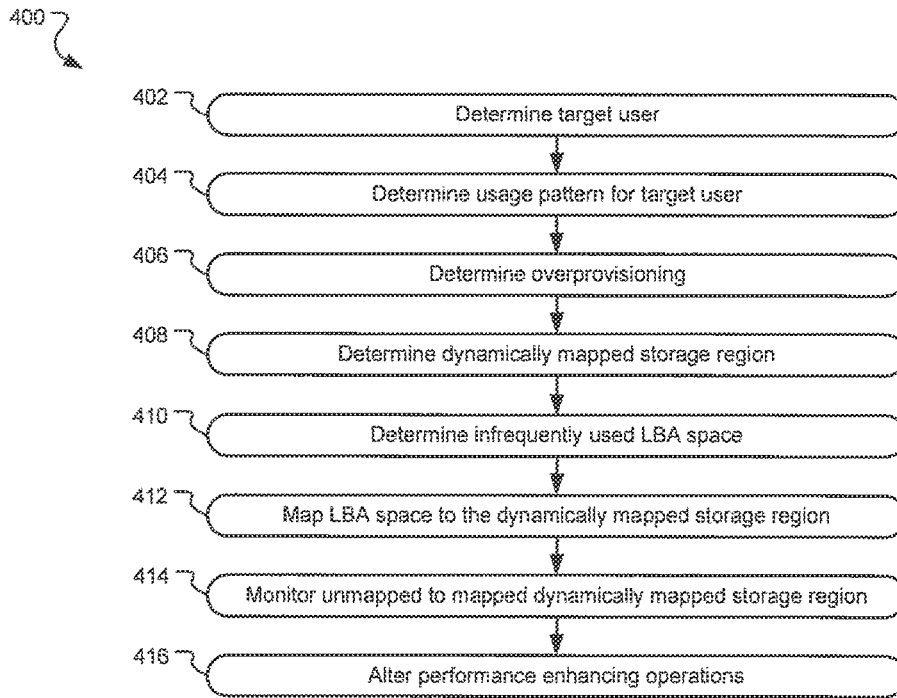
400

402 Determine target user

404 Determine usage pattern for target user

406 Determine overprovisioning

408 Determine dynamically mapped storage region

410 Determine infrequently used LBA space

412 Map LBA space to the dynamically mapped storage region

414 Monitor unmapped to mapped dynamically mapped storage region

416 Alter performance enhancing operations